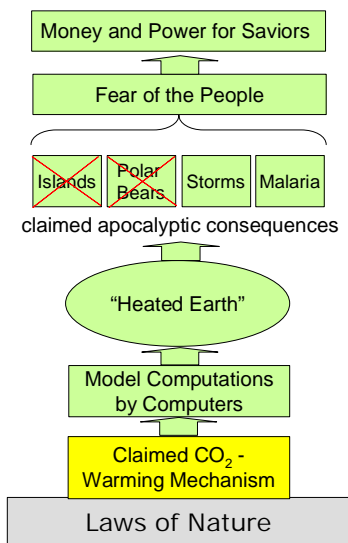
Money and Power for Saviors

Fear of the People

Islands

Polar Bears

Storms

Malaria

claimed apocalyptic consequences

"Heated Earth"

Model Computations by Computers

Claimed $CO_2$ - Warming Mechanism

Laws of Nature